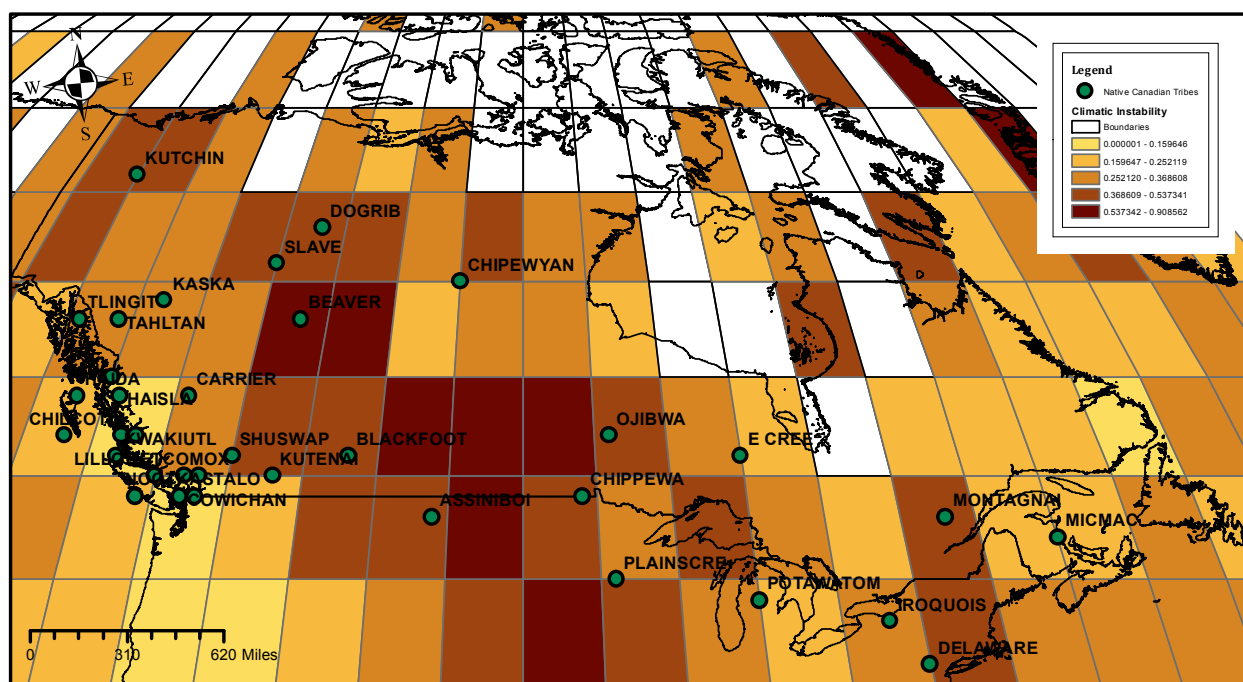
N
W
E
S

Legend
Native Canadian Tribes
Climatic Instability
Boundaries
0.000001 - 0.159646
0.159647 - 0.252119
0.252120 - 0.368608
0.368609 - 0.537341
0.537342 - 0.908562

KUTCHIN
DOGRIB
SLAVE
CHIPEWYAN
KASKA
TLINGIT
TAHLTAN
BEAVER
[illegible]DA
HAISLA
CARRIER
CHI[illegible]
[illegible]WAKIUTL
SHUSWAP
BLACKFOOT
KUTENAI
LIL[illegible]
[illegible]COMOX
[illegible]STALO
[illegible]OWICHAN
OJIBWA
E CREE
CHIPPEWA
ASSINIBOI
MONTAGNAI
MICMAC
PLAINSCRE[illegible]
POTAWATOM
IROQUOIS
DELAWARE

0
310
620 Miles